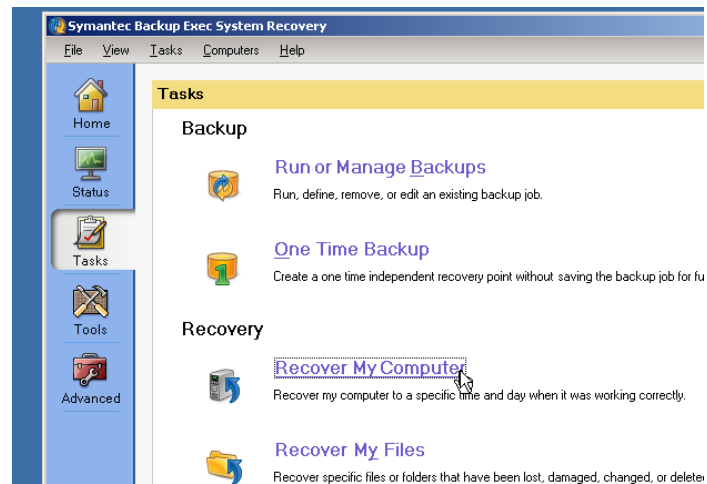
Symantec Backup Exec System Recovery

File View Tasks Computers Help

Home

Status

Tasks

Tools

Advanced

Tasks

Backup

Run or Manage Backups

Run, define, remove, or edit an existing backup job.

One Time Backup

Create a one time independent recovery point without saving the backup job for fu

Recovery

Recover My Computer

Recover my computer to a specific time and day when it was working correctly.

Recover My Files

Recover specific files or folders that have been lost, damaged, changed, or delete